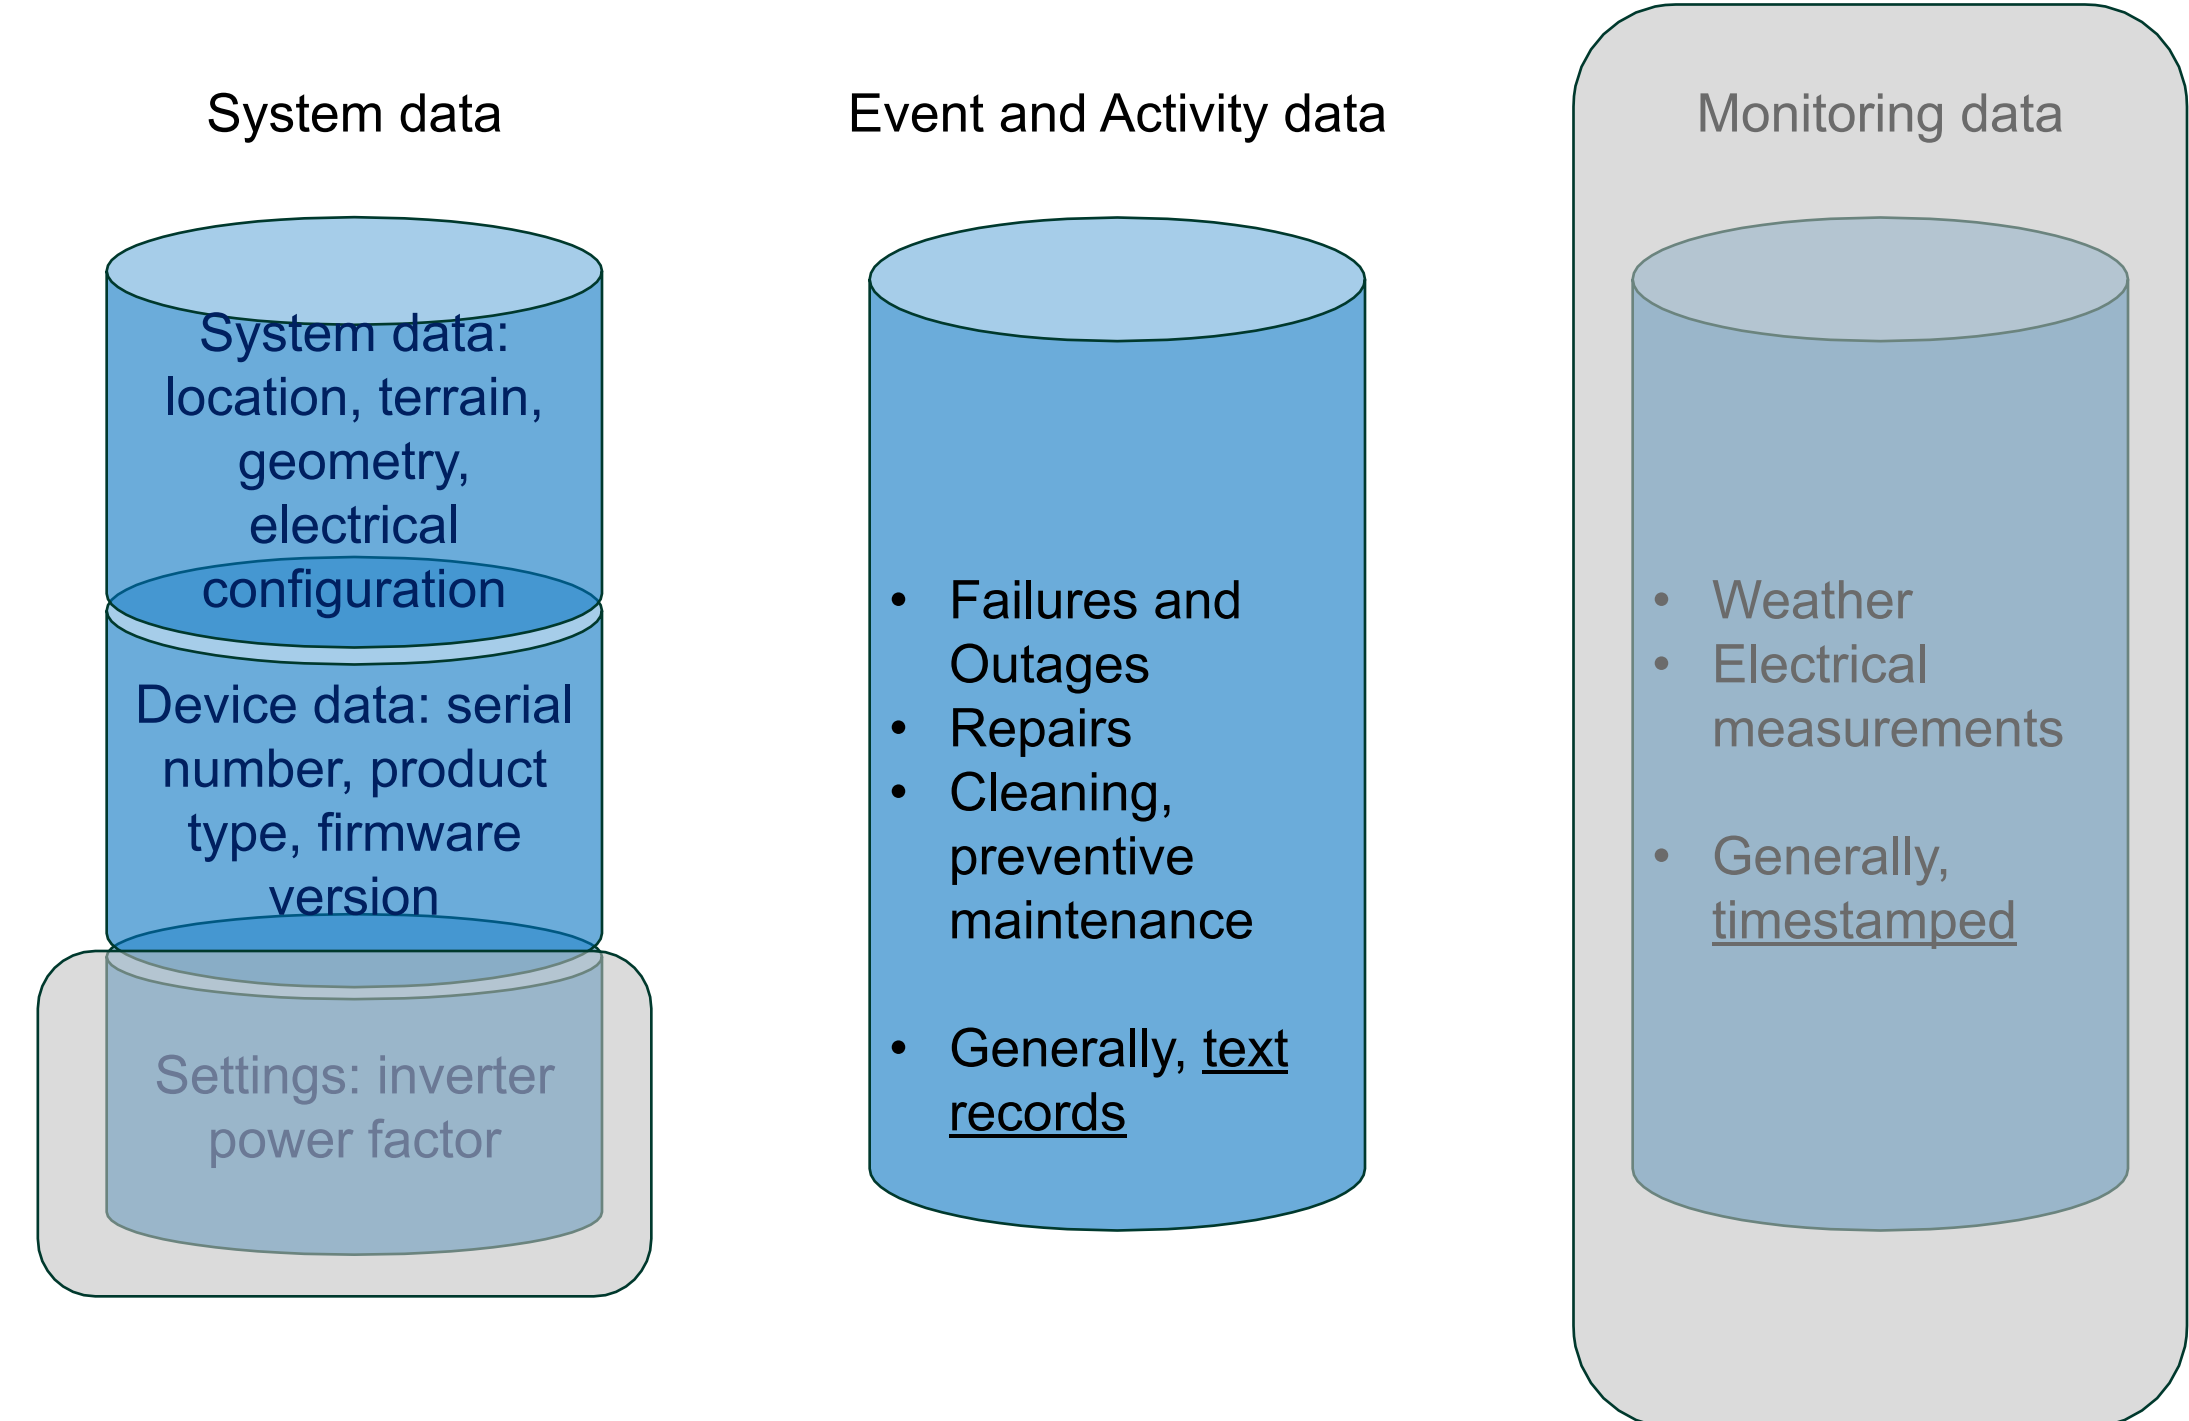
System data

System data: location, terrain, geometry, electrical configuration

Device data: serial number, product type, firmware version

Settings: inverter power factor

Event and Activity data

- Failures and Outages
- Repairs
- Cleaning, preventive maintenance

- Generally, text records

Monitoring data

- Weather
- Electrical measurements

- Generally, timestamped